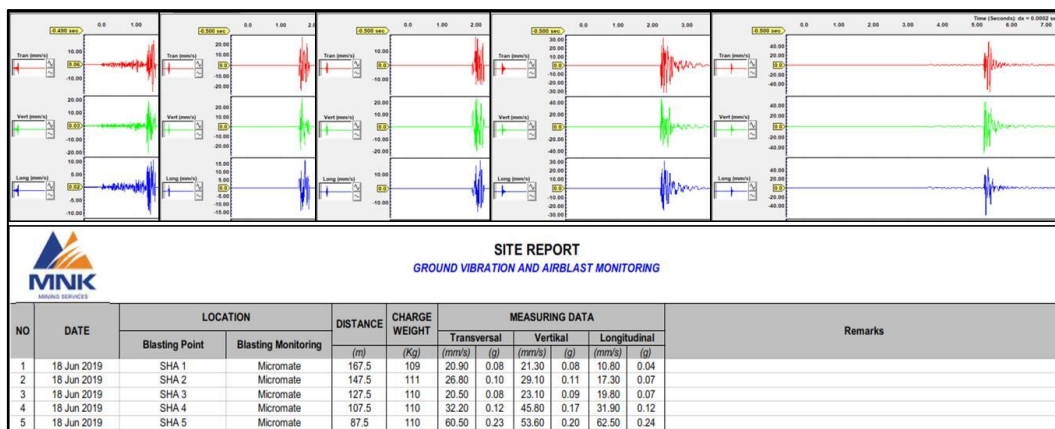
-0.490 sec 0.0 1.00
Tran (mm/s) 10.00 0.06 -10.00
Vert (mm/s) 20.00 10.00 0.03 -10.00 -20.00
Long (mm/s) 10.00 5.00 0.02 -5.00 -10.00

-0.500 sec 0.0 1.00 2.0
Tran (mm/s) 20.00 10.00 0.0 -10.00 -20.00
Vert (mm/s) 20.00 10.00 0.0 -10.00 -20.00
Long (mm/s) 15.00 10.00 5.00 0.0 -5.00 -10.00 -15.00

-0.500 sec 0.0 1.00 2.00
Tran (mm/s) 10.00 0.0 -10.00
Vert (mm/s) 20.00 10.00 0.0 -10.00 -20.00
Long (mm/s) 10.00 0.0 -10.00

-0.500 sec 0.0 1.00 2.00 3.00
Tran (mm/s) 30.00 20.00 10.00 0.0 -10.00 -20.00 -30.00
Vert (mm/s) 40.00 20.00 0.0 -20.00 -40.00
Long (mm/s) 30.00 20.00 10.00 0.0 -10.00 -20.00 -30.00

-0.500 sec 0.0 1.00 2.00 3.00 4.00 5.00 6.00 7.00
Time (Seconds): dx = 0.0002 se
Tran (mm/s) 40.00 20.00 0.0 -20.00 -40.00
Vert (mm/s) 40.00 20.00 0.0 -20.00 -40.00
Long (mm/s) 40.00 20.00 0.0 -20.00 -40.00

MNK
MINING SERVICES

SITE REPORT
GROUND VIBRATION AND AIRBLAST MONITORING

| NO | DATE | Blasting Point | Blasting Monitoring | DISTANCE (m) | CHARGE WEIGHT (Kg) | Transversal (mm/s) | Transversal (g) | Vertikal (mm/s) | Vertikal (g) | Longitudinal (mm/s) | Longitudinal (g) | Remarks |
|---|---|---|---|---|---|---|---|---|---|---|---|---|
| 1 | 18 Jun 2019 | SHA 1 | Micromate | 167.5 | 109 | 20.90 | 0.08 | 21.30 | 0.08 | 10.80 | 0.04 | |
| 2 | 18 Jun 2019 | SHA 2 | Micromate | 147.5 | 111 | 26.80 | 0.10 | 29.10 | 0.11 | 17.30 | 0.07 | |
| 3 | 18 Jun 2019 | SHA 3 | Micromate | 127.5 | 110 | 20.50 | 0.08 | 23.10 | 0.09 | 19.80 | 0.07 | |
| 4 | 18 Jun 2019 | SHA 4 | Micromate | 107.5 | 110 | 32.20 | 0.12 | 45.80 | 0.17 | 31.90 | 0.12 | |
| 5 | 18 Jun 2019 | SHA 5 | Micromate | 87.5 | 110 | 60.50 | 0.23 | 53.60 | 0.20 | 62.50 | 0.24 | |

LOCATION
MEASURING DATA